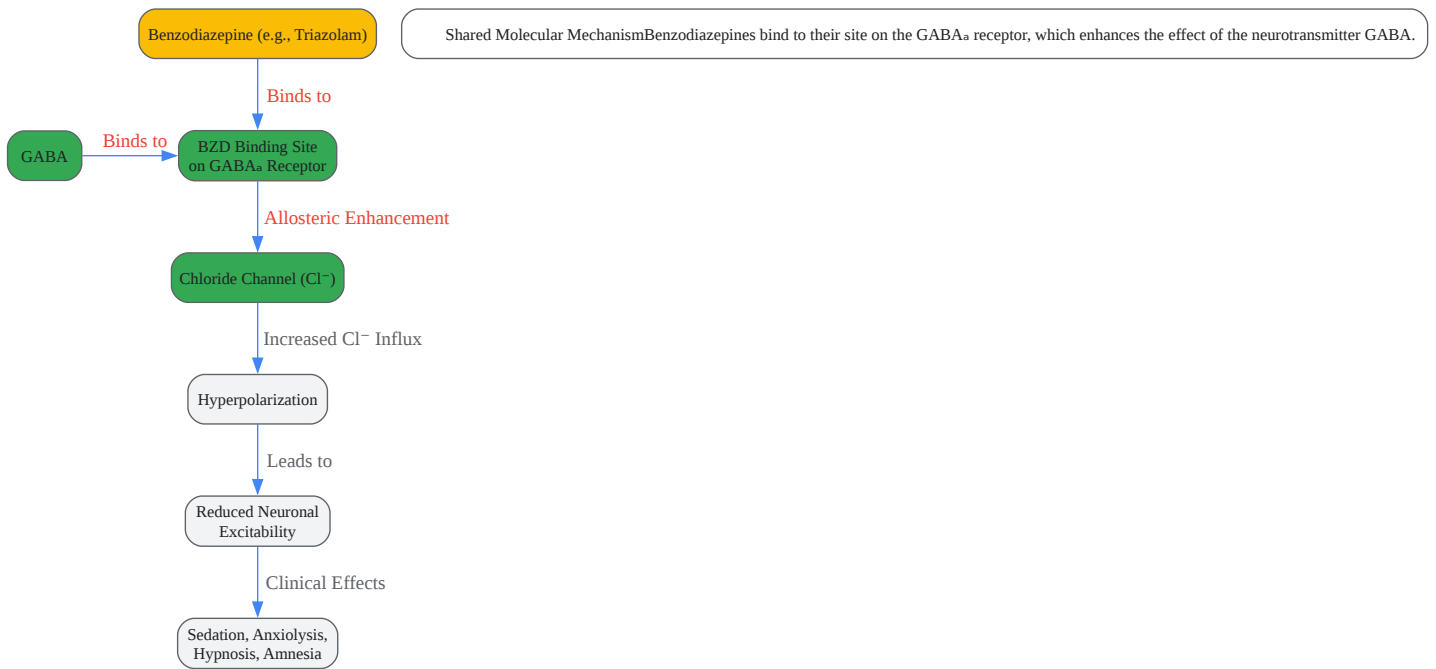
Benzodiazepine (e.g., Triazolam)

Shared Molecular MechanismBenzodiazepines bind to their site on the GABAₐ receptor, which enhances the effect of the neurotransmitter GABA.

Binds to

GABA

Binds to

BZD Binding Site on GABAₐ Receptor

Allosteric Enhancement

Chloride Channel ($Cl^-$)

Increased $Cl^-$ Influx

Hyperpolarization

Leads to

Reduced Neuronal Excitability

Clinical Effects

Sedation, Anxiolysis, Hypnosis, Amnesia